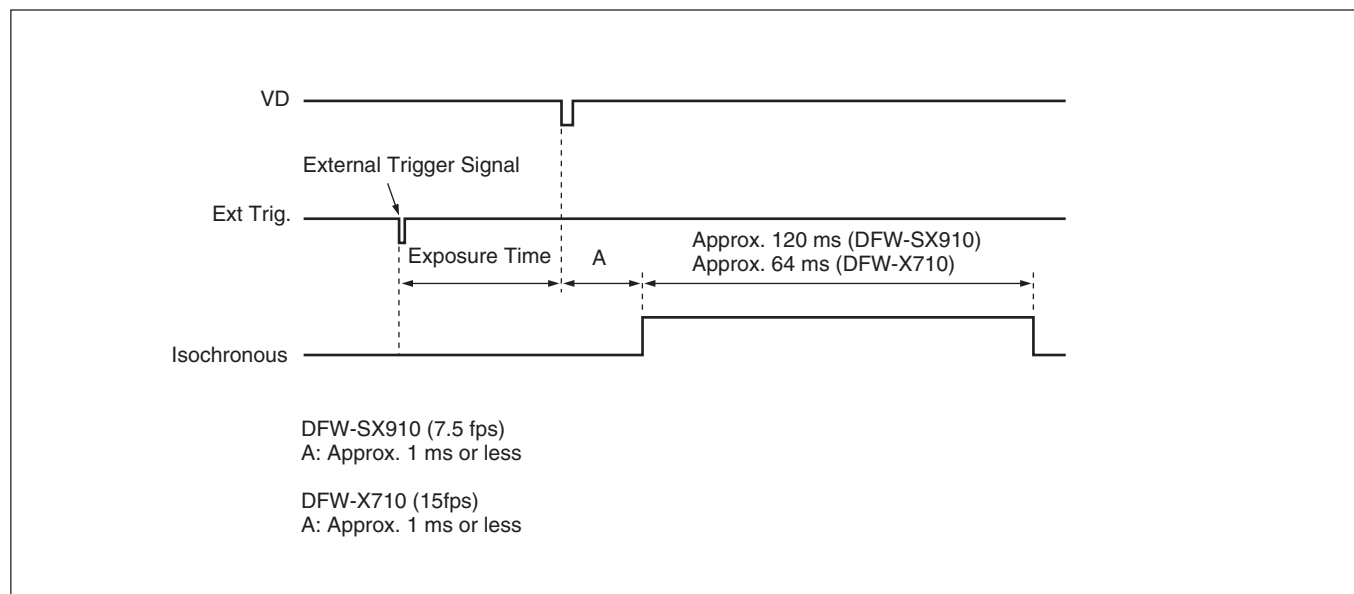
VD

External Trigger Signal

Ext Trig.

Exposure Time

A

Approx. 120 ms (DFW-SX910)
Approx. 64 ms (DFW-X710)

Isochronous

DFW-SX910 (7.5 fps)
A: Approx. 1 ms or less

DFW-X710 (15fps)
A: Approx. 1 ms or less